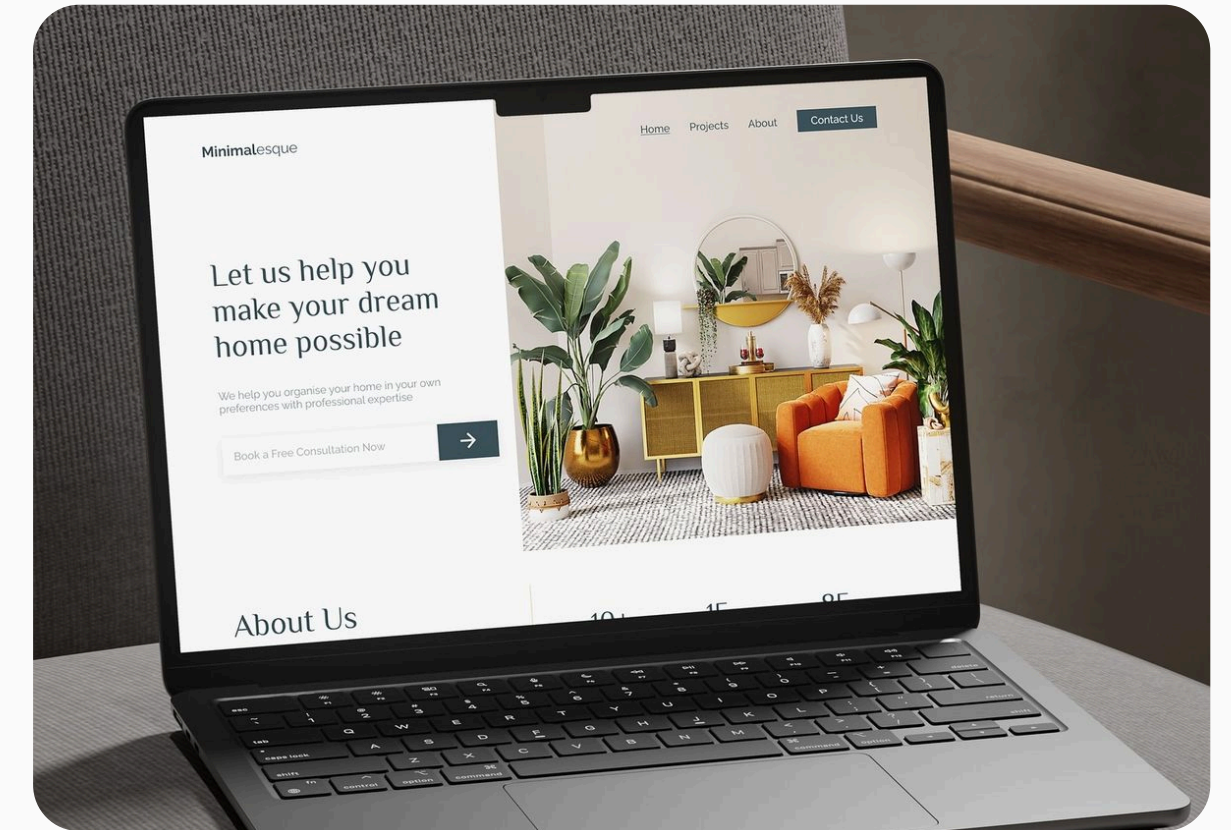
Minimalesque

Home Projects About Contact Us

Let us help you make your dream home possible

We help you organise your home in your own preferences with professional expertise

Book a Free Consultation Now

About Us

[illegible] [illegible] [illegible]